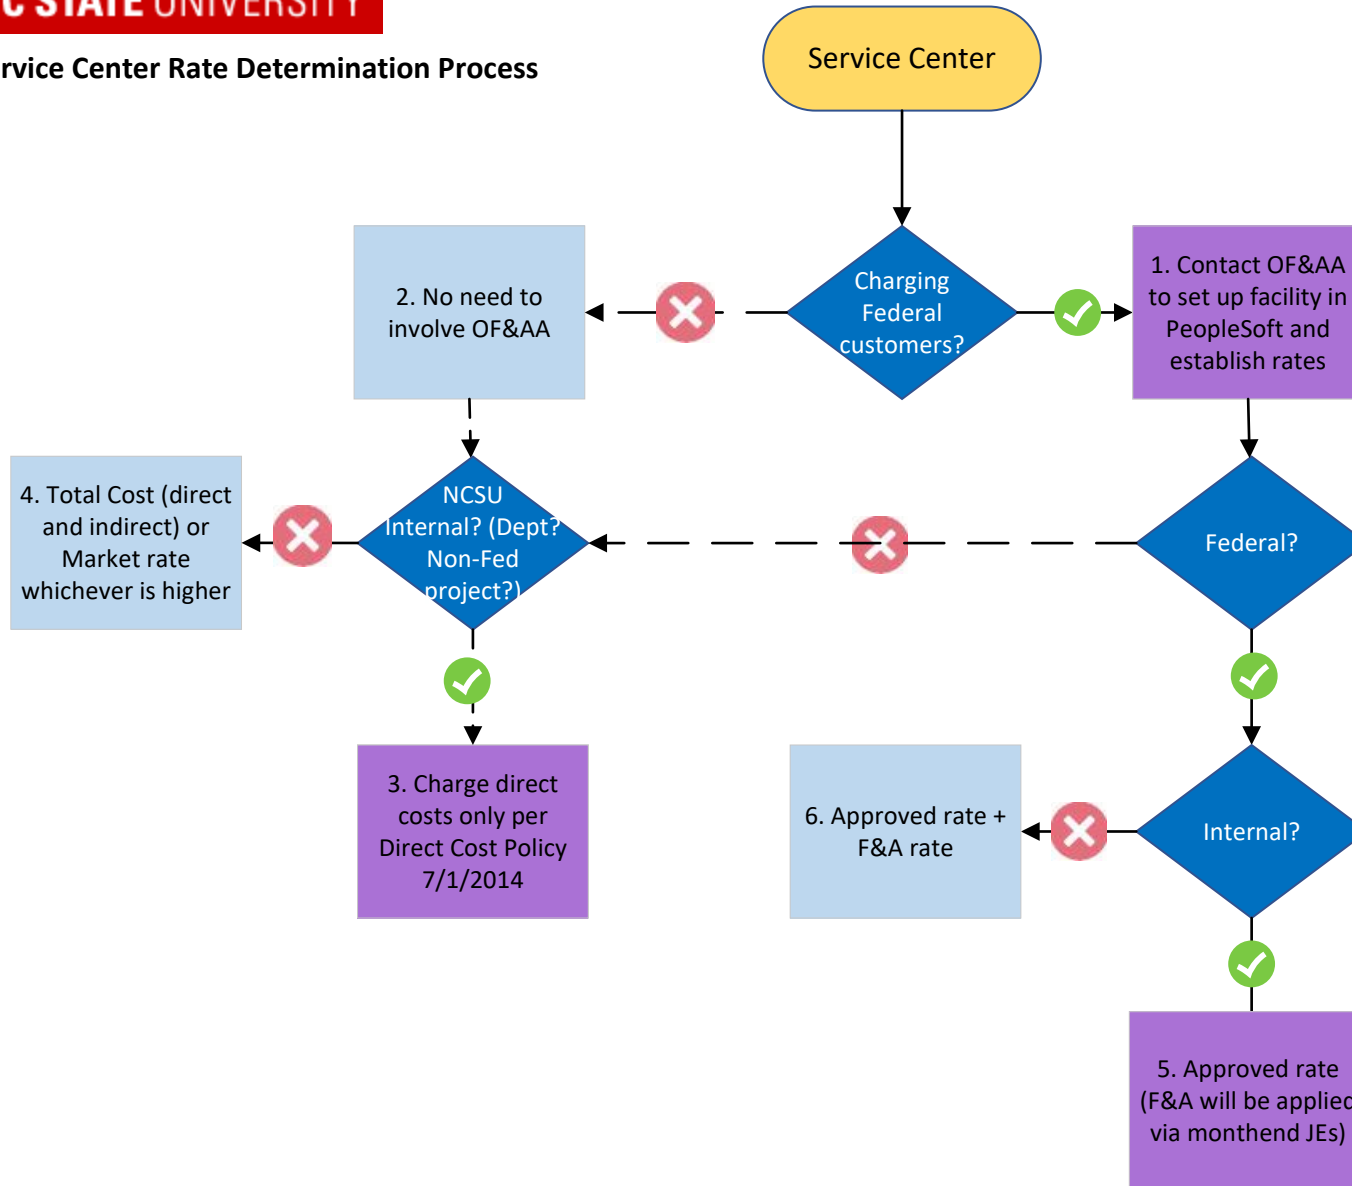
C STATE UNIVERSITY

rvice Center Rate Determination Process

Service Center

Charging Federal customers?

2. No need to involve OF&AA

1. Contact OF&AA to set up facility in PeopleSoft and establish rates

4. Total Cost (direct and indirect) or Market rate whichever is higher

NCSU Internal? (Dept? Non-Fed project?)

Federal?

3. Charge direct costs only per Direct Cost Policy 7/1/2014

6. Approved rate + F&A rate

Internal?

5. Approved rate (F&A will be applied via monthend JEs)